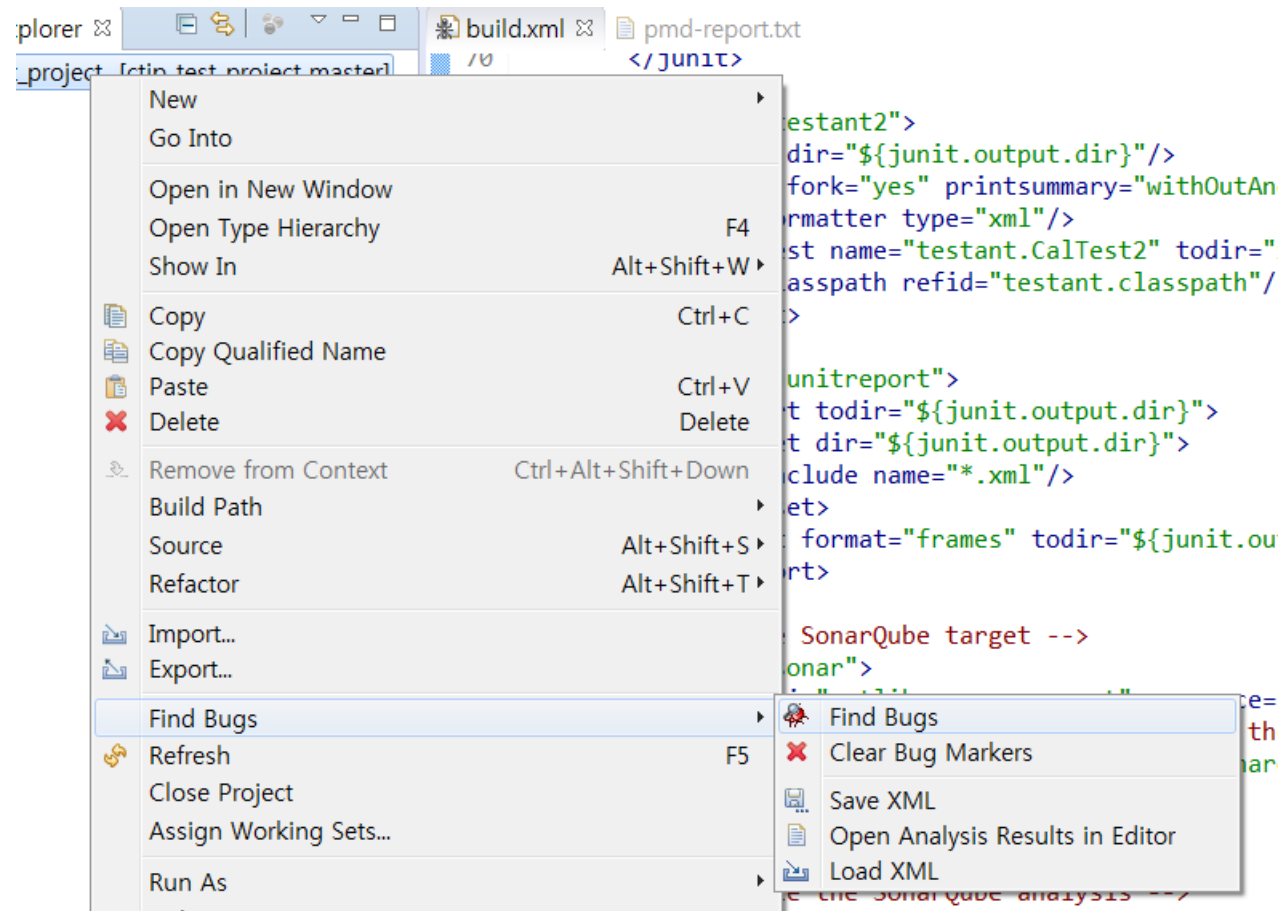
plorer ☒
_project [ctip test project master]
build.xml ☒
pmd-report.txt
70 </junit>

New
Go Into
Open in New Window
Open Type Hierarchy F4
Show In Alt+Shift+W
Copy Ctrl+C
Copy Qualified Name
Paste Ctrl+V
Delete Delete
Remove from Context Ctrl+Alt+Shift+Down
Build Path
Source Alt+Shift+S
Refactor Alt+Shift+T
Import...
Export...
Find Bugs
Refresh F5
Close Project
Assign Working Sets...
Run As

Find Bugs
Clear Bug Markers
Save XML
Open Analysis Results in Editor
Load XML

estant2">
dir="${junit.output.dir}"/>
fork="yes" printsummary="withOutAn
rmatter type="xml"/>
st name="testant.CalTest2" todir="
asspath refid="testant.classpath"/
>
unitreport">
t todir="${junit.output.dir}">
t dir="${junit.output.dir}">
clude name="*.xml"/>
et>
format="frames" todir="${junit.ou
rt>
SonarQube target -->
onar">
e the SonarQube analysis -->